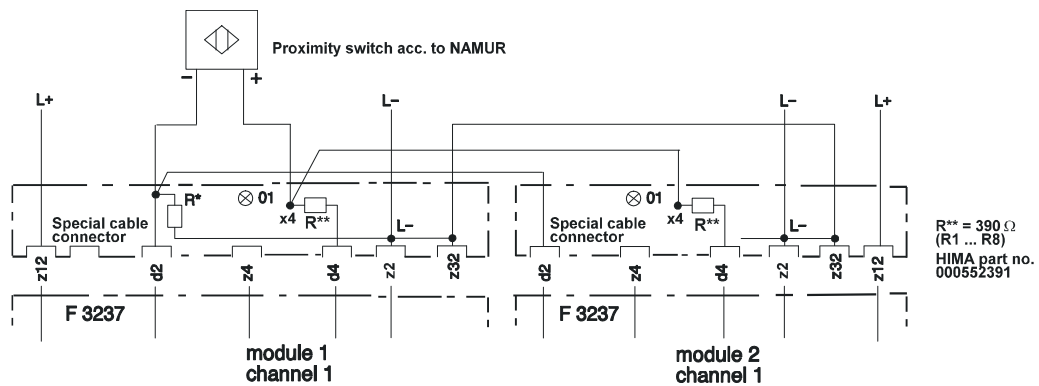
Proximity switch acc. to NAMUR

−
+

L+
L−
L−
L+

R*
⊗ 01
x4
R**
L−
Special cable connector
z12
d2
z4
d4
z2
z32
F 3237
module 1
channel 1

⊗ 01
x4
R**
L−
Special cable connector
d2
z4
d4
z2
z32
z12
F 3237
module 2
channel 1

R** = 390 $\Omega$
(R1 ... R8)
HIMA part no.
000552391